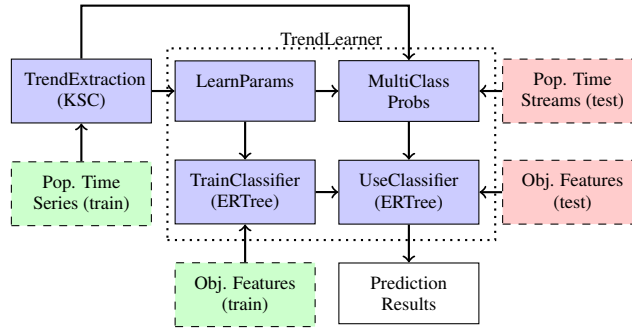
TrendLearner

TrendExtraction (KSC)

LearnParams

MultiClass Probs

Pop. Time Streams (test)

Pop. Time Series (train)

TrainClassifier (ERTree)

UseClassifier (ERTree)

Obj. Features (test)

Obj. Features (train)

Prediction Results